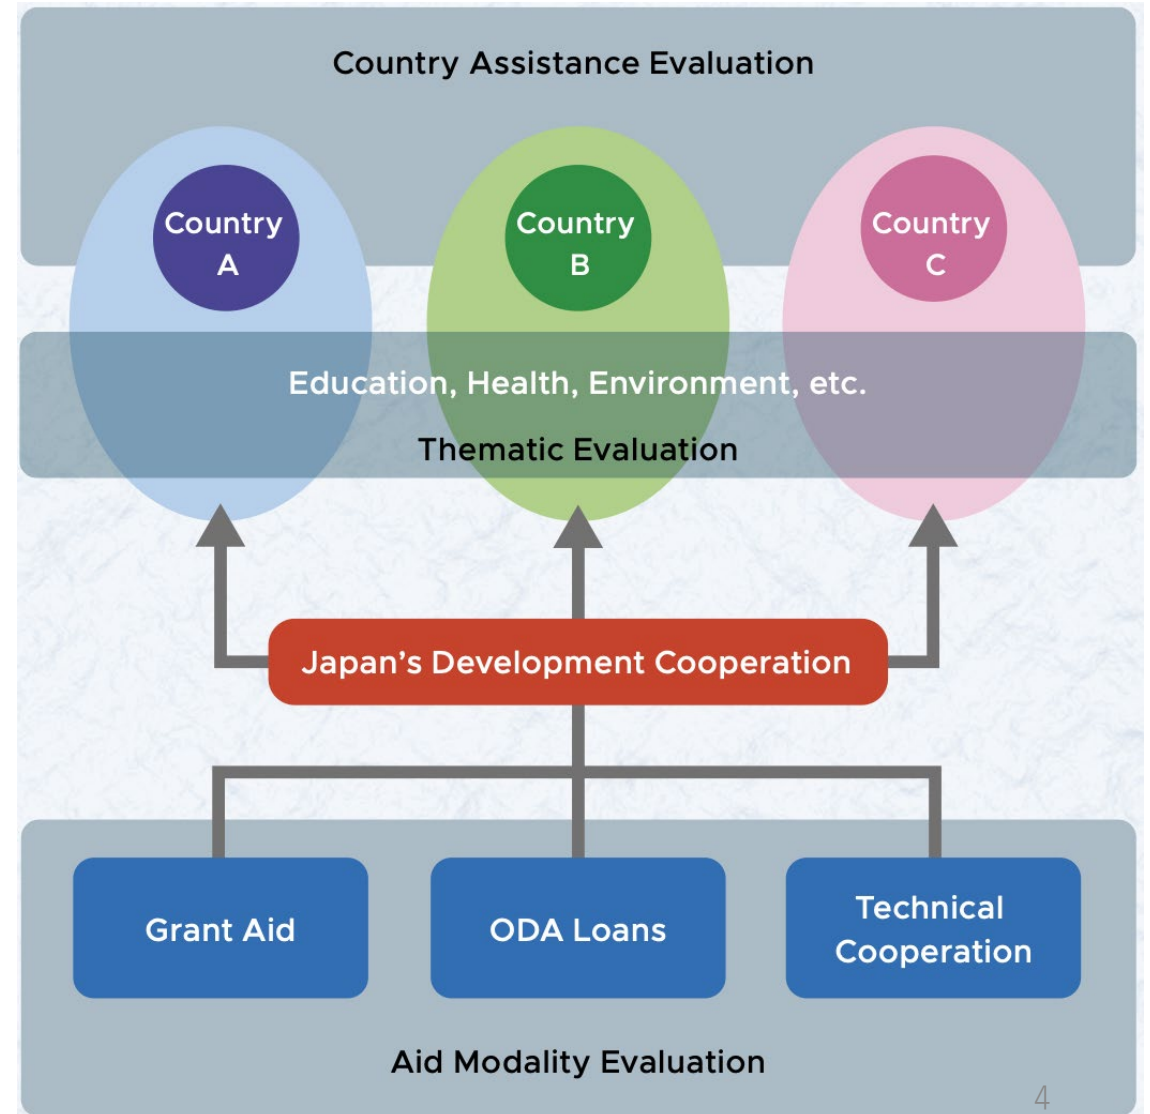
Country Assistance Evaluation

Country A

Country B

Country C

Education, Health, Environment, etc.

Thematic Evaluation

Japan's Development Cooperation

Grant Aid

ODA Loans

Technical Cooperation

Aid Modality Evaluation

4